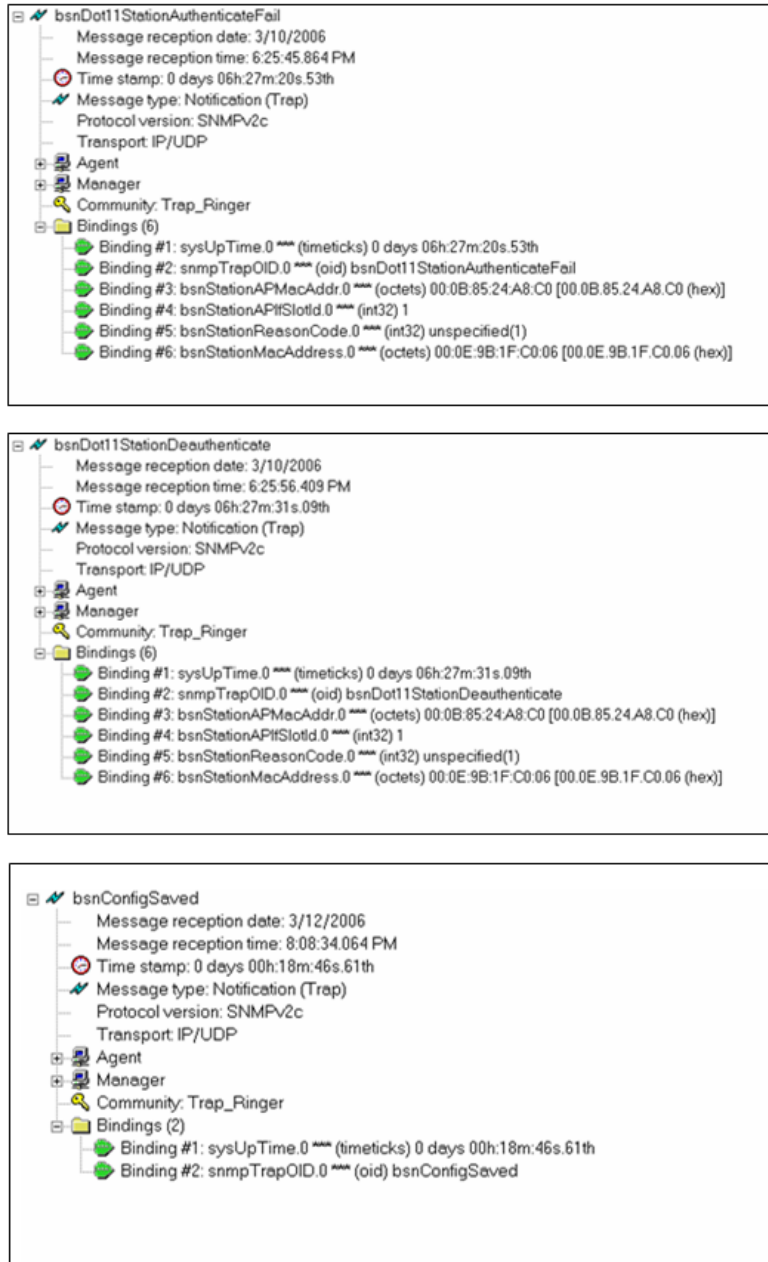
bsnDot11StationAuthenticateFail
Message reception date: 3/10/2006
Message reception time: 6:25:45.864 PM
Time stamp: 0 days 06h:27m:20s.53th
Message type: Notification (Trap)
Protocol version: SNMPv2c
Transport: IP/UDP
Agent
Manager
Community: Trap_Ringer
Bindings (6)
Binding #1: sysUpTime.0 **** (timeticks) 0 days 06h:27m:20s.53th
Binding #2: snmpTrapOID.0 **** (oid) bsnDot11StationAuthenticateFail
Binding #3: bsnStationAPMacAddr.0 **** (octets) 00:0B:85:24:A8:C0 [00.0B.85.24.A8.C0 (hex)]
Binding #4: bsnStationAPIfSlotId.0 **** (int32) 1
Binding #5: bsnStationReasonCode.0 **** (int32) unspecified(1)
Binding #6: bsnStationMacAddress.0 **** (octets) 00:0E:9B:1F:C0:06 [00.0E.9B.1F.C0.06 (hex)]

bsnDot11StationDeauthenticate
Message reception date: 3/10/2006
Message reception time: 6:25:56.409 PM
Time stamp: 0 days 06h:27m:31s.09th
Message type: Notification (Trap)
Protocol version: SNMPv2c
Transport: IP/UDP
Agent
Manager
Community: Trap_Ringer
Bindings (6)
Binding #1: sysUpTime.0 **** (timeticks) 0 days 06h:27m:31s.09th
Binding #2: snmpTrapOID.0 **** (oid) bsnDot11StationDeauthenticate
Binding #3: bsnStationAPMacAddr.0 **** (octets) 00:0B:85:24:A8:C0 [00.0B.85.24.A8.C0 (hex)]
Binding #4: bsnStationAPIfSlotId.0 **** (int32) 1
Binding #5: bsnStationReasonCode.0 **** (int32) unspecified(1)
Binding #6: bsnStationMacAddress.0 **** (octets) 00:0E:9B:1F:C0:06 [00.0E.9B.1F.C0.06 (hex)]

bsnConfigSaved
Message reception date: 3/12/2006
Message reception time: 8:08:34.064 PM
Time stamp: 0 days 00h:18m:46s.61th
Message type: Notification (Trap)
Protocol version: SNMPv2c
Transport: IP/UDP
Agent
Manager
Community: Trap_Ringer
Bindings (2)
Binding #1: sysUpTime.0 **** (timeticks) 0 days 00h:18m:46s.61th
Binding #2: snmpTrapOID.0 **** (oid) bsnConfigSaved